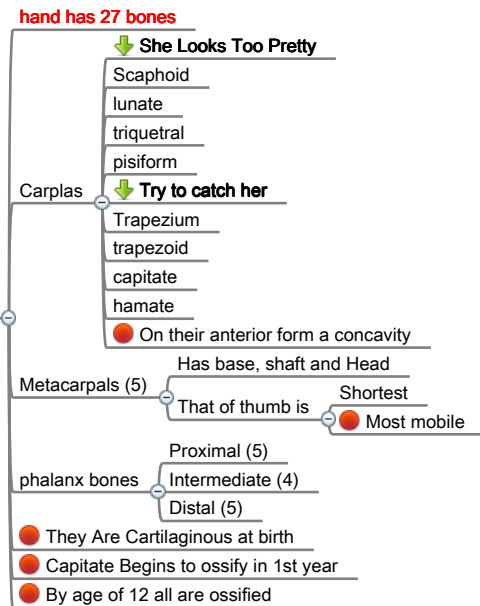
hand has 27 bones

Carplas

She Looks Too Pretty

Scaphoid

lunate

triquetral

pisiform

Try to catch her

Trapezium

trapezoid

capitate

hamate

On their anterior form a concavity

Metacarpals (5)

Has base, shaft and Head

That of thumb is

Shortest

Most mobile

phalanx bones

Proximal (5)

Intermediate (4)

Distal (5)

They Are Cartilaginous at birth

Capitate Begins to ossify in 1st year

By age of 12 all are ossified